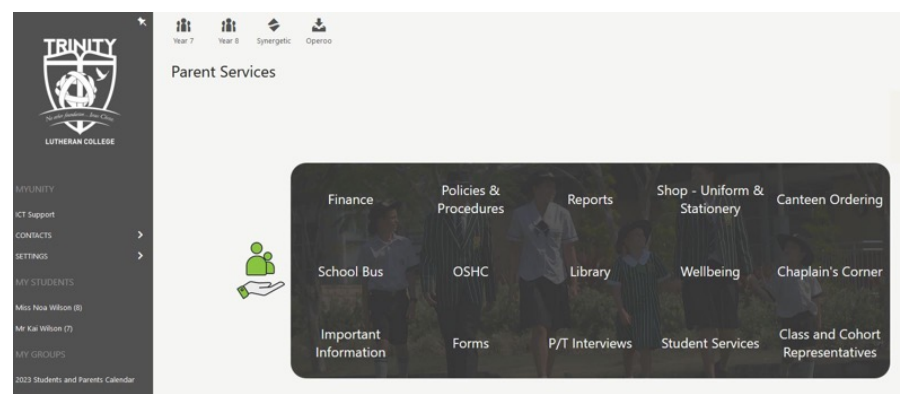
TRINITY

No other foundation... Jesus Christ

LUTHERAN COLLEGE

MYUNITY
ICT Support
CONTACTS
SETTINGS
MY STUDENTS
Miss Noa Wilson (8)
Mr Kai Wilson (7)
MY GROUPS
2023 Students and Parents Calendar

Year 7 Year 8 Synergetic Operoo

Parent Services

| Finance | Policies & Procedures | Reports | Shop - Uniform & Stationery | Canteen Ordering |
|---|---|---|---|---|
| School Bus | OSHC | Library | Wellbeing | Chaplain's Corner |
| Important Information | Forms | P/T Interviews | Student Services | Class and Cohort Representatives |